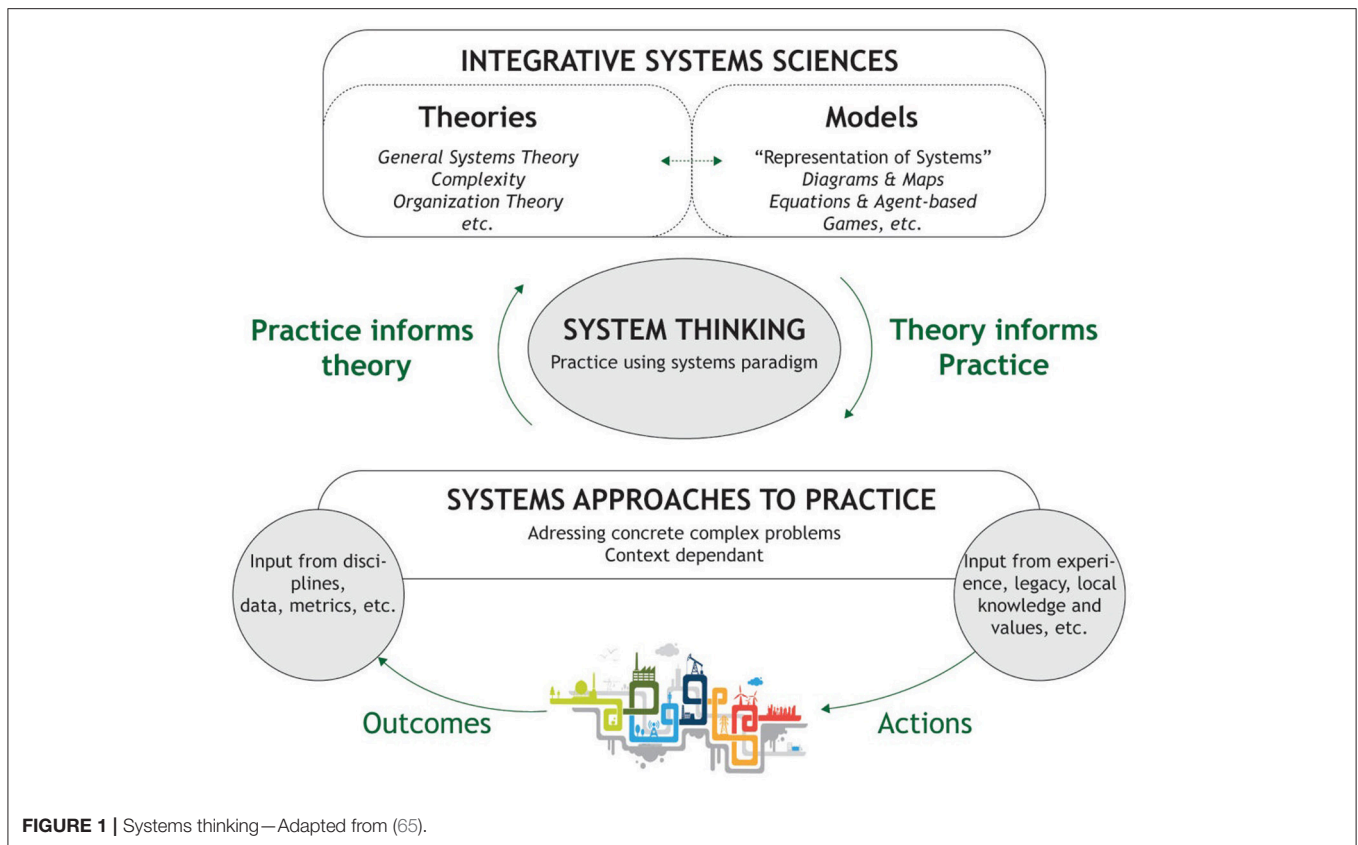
INTEGRATIVE SYSTEMS SCIENCES

Theories

General Systems Theory
Complexity
Organization Theory
etc.

Models

"Representation of Systems"
Diagrams & Maps
Equations & Agent-based
Games, etc.

Practice informs theory

SYSTEM THINKING
Practice using systems paradigm

Theory informs Practice

SYSTEMS APPROACHES TO PRACTICE
Adressing concrete complex problems
Context dependant

Input from disciplines, data, metrics, etc.

Input from experience, legacy, local knowledge and values, etc.

Outcomes

Actions

FIGURE 1 | Systems thinking—Adapted from (65).